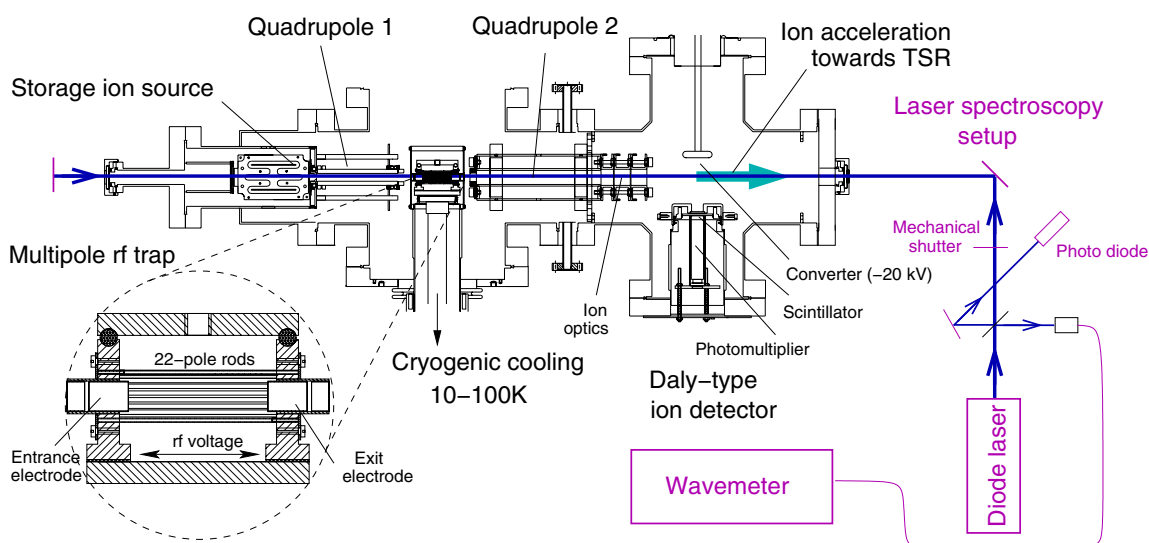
Quadrupole 1
Quadrupole 2
Ion acceleration towards TSR
Storage ion source
Laser spectroscopy setup
Mechanical shutter
Photo diode
Multipole rf trap
Converter (−20 kV)
Ion optics
Scintillator
Photomultiplier
22−pole rods
Cryogenic cooling 10−100K
Daly−type ion detector
Entrance electrode
rf voltage
Exit electrode
Diode laser
Wavemeter